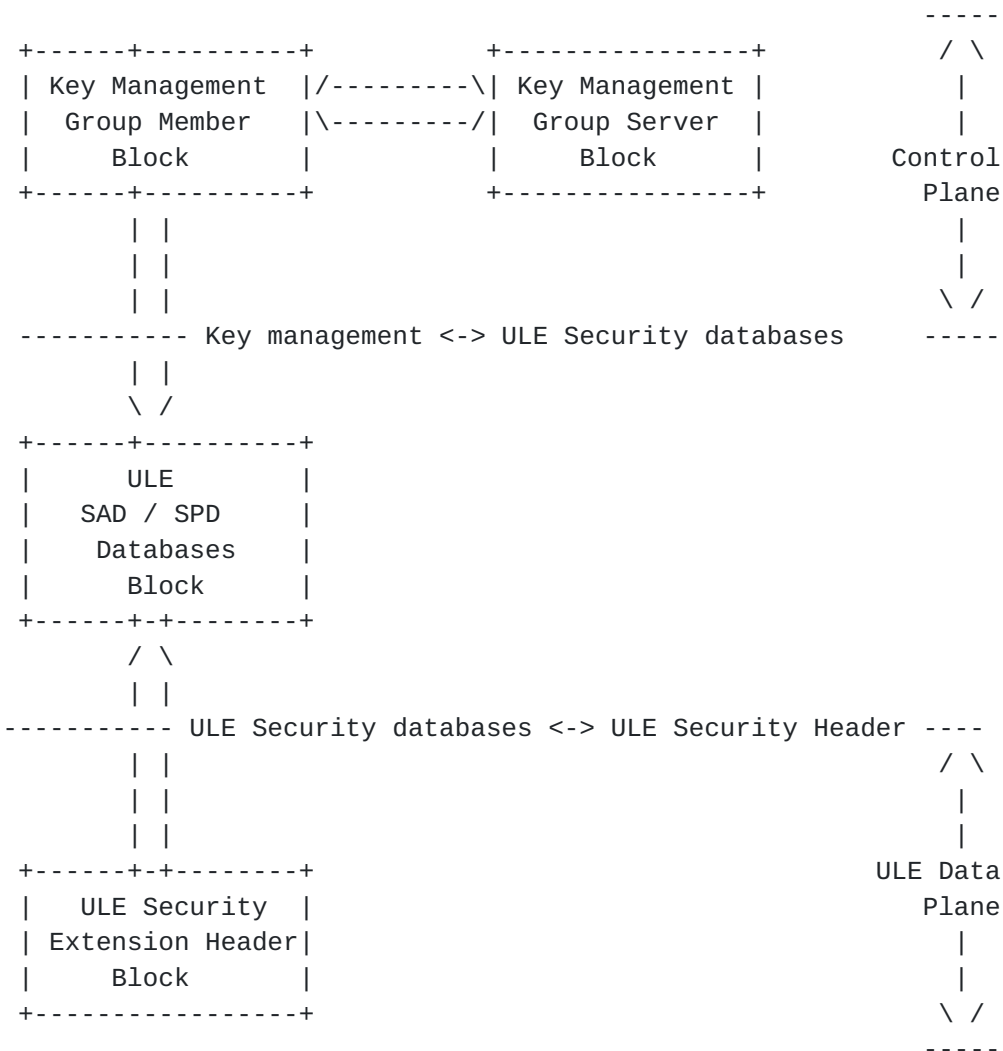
Key Management Group Member Block

Key Management Group Server Block

Control Plane

Key management <-> ULE Security databases

ULE SAD / SPD Databases Block

ULE Security databases <-> ULE Security Header

ULE Data Plane

ULE Security Extension Header Block